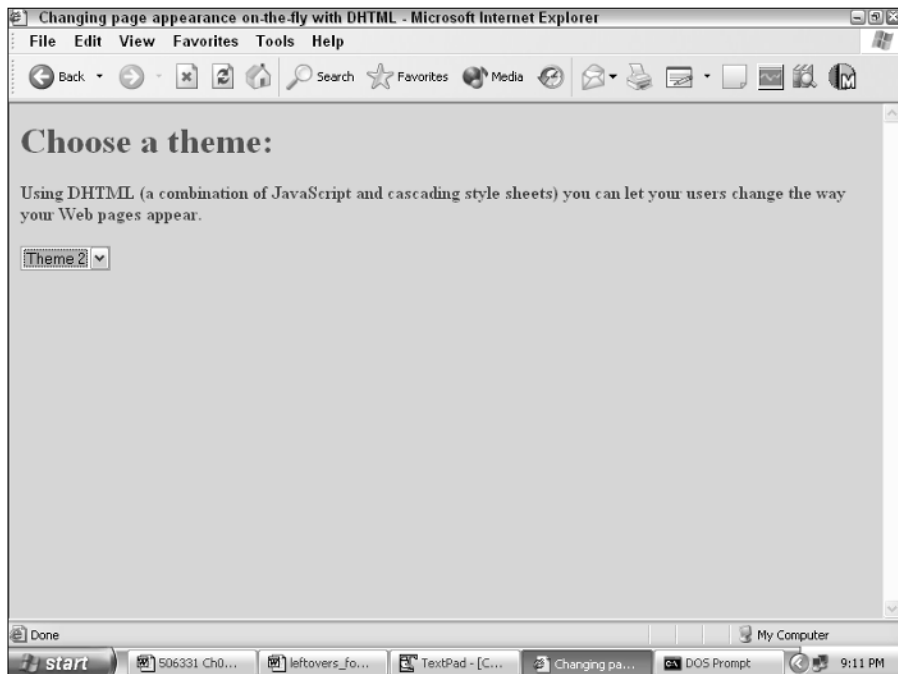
Changing page appearance on-the-fly with DHTML - Microsoft Internet Explorer

File Edit View Favorites Tools Help

Back Search Favorites Media

Choose a theme:

Using DHTML (a combination of JavaScript and cascading style sheets) you can let your users change the way your Web pages appear.

Theme 2

Done

My Computer

start 506331 Ch0... leftovers_fo... TextPad - [C... Changing pa... DOS Prompt 9:11 PM